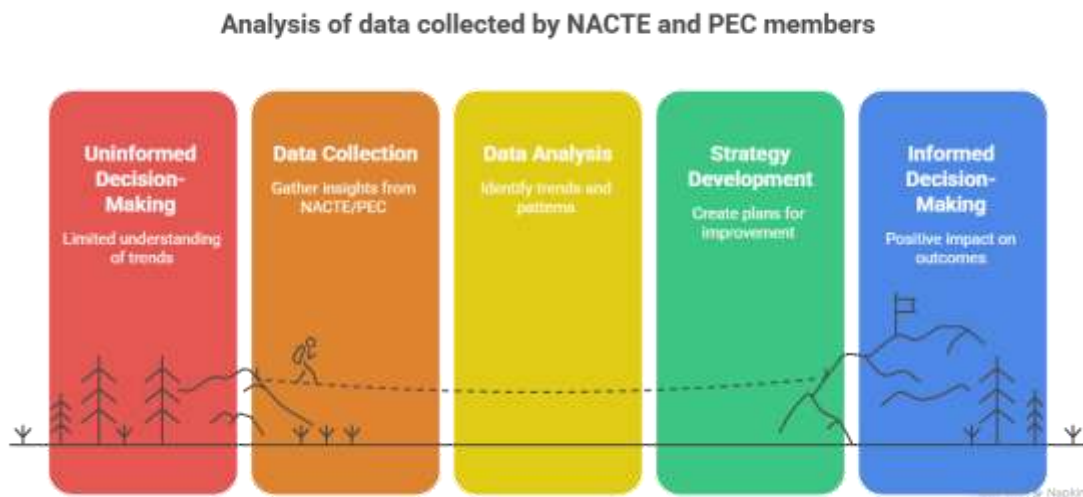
Analysis of data collected by NACTE and PEC members

Uninformed Decision-Making

Limited understanding of trends

Data Collection

Gather insights from NACTE/PEC

Data Analysis

Identify trends and patterns

Strategy Development

Create plans for improvement

Informed Decision-Making

Positive impact on outcomes

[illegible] Napkin